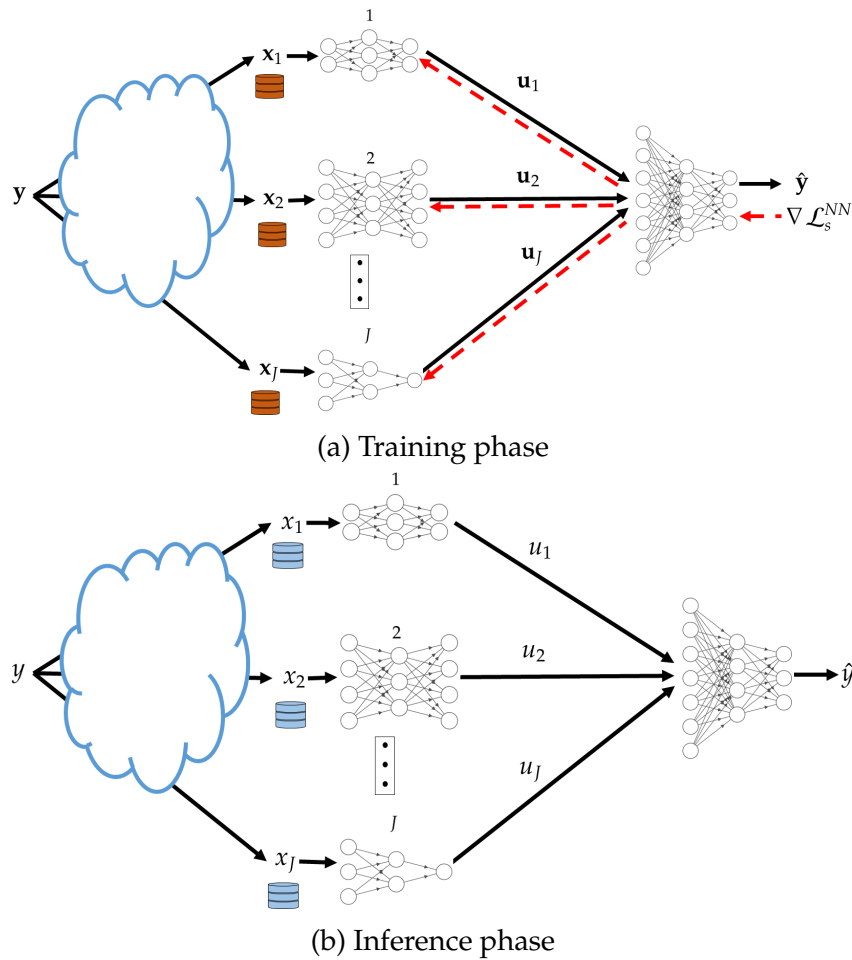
1

$\mathbf{x}_1$

$\mathbf{u}_1$

$\mathbf{y}$

2

$\mathbf{x}_2$

$\mathbf{u}_2$

$\hat{\mathbf{y}}$

$\nabla \mathcal{L}_s^{NN}$

$\mathbf{u}_J$

$J$

$\mathbf{x}_J$

(a) Training phase

1

$x_1$

$u_1$

$y$

2

$x_2$

$u_2$

$\hat{y}$

$u_J$

$J$

$x_J$

(b) Inference phase